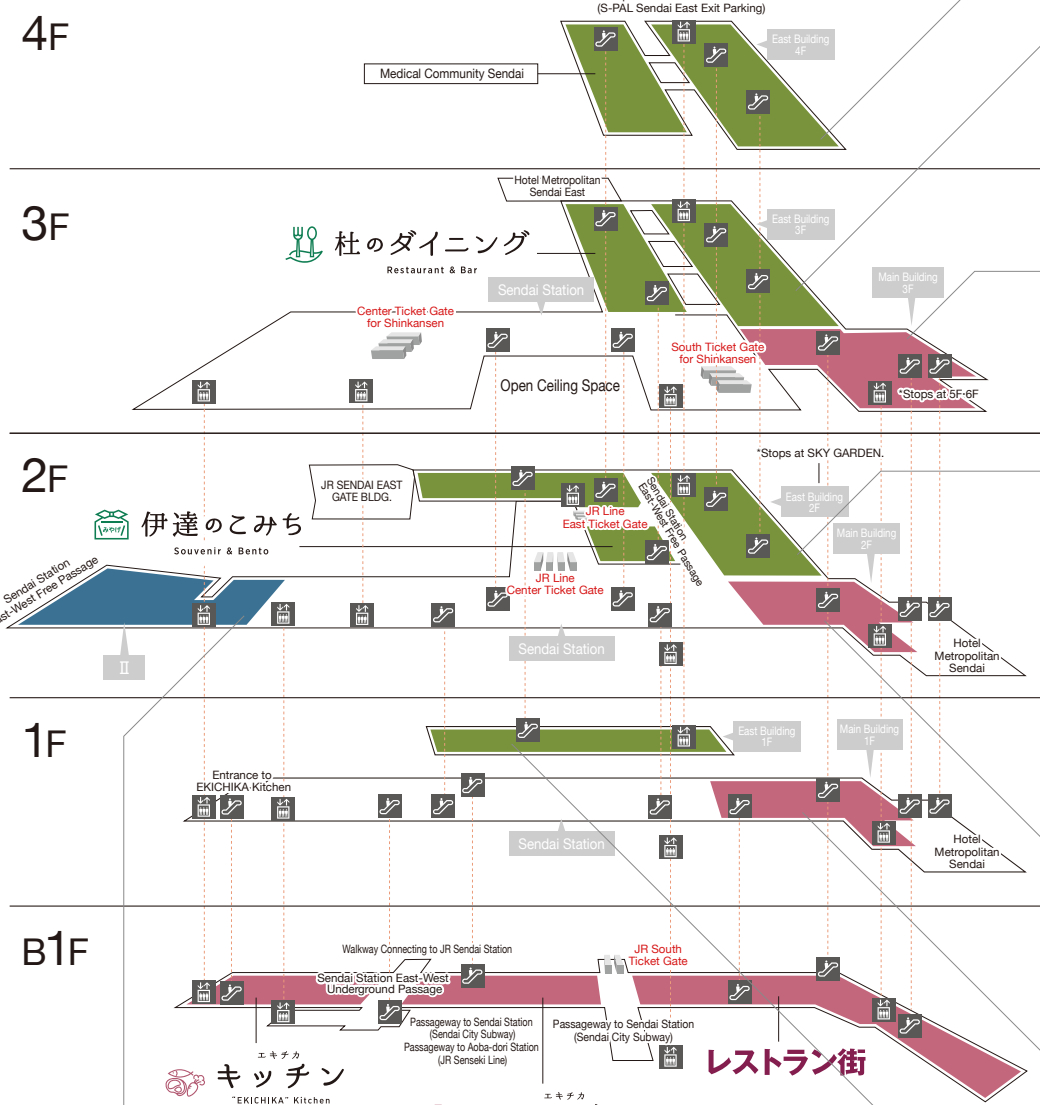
(S-PAL Sendai East Exit Parking)

4F

Medical Community Sendai

East Building 4F

3F

Hotel Metropolitan Sendai East

杜のダイニング
Restaurant & Bar

East Building 3F

Sendai Station

Center Ticket Gate for Shinkansen

Main Building 3F

JR Line Center Ticket Gate

South Ticket Gate for Shinkansen

Open Ceiling Space

*Stops at 5F·6F

2F

*Stops at SKY GARDEN.

JR SENDAI EAST GATE BLDG.

伊達のこみち
Souvenir & Bento

JR Line East Ticket Gate

Sendai Station East-West Free Passage

East Building 2F

Main Building 2F

Sendai Station East-West Free Passage

JR Line Center Ticket Gate

Ⅱ

Sendai Station

Hotel Metropolitan Sendai

1F

East Building 1F

Main Building 1F

Entrance to EKICHIKA Kitchen

Sendai Station

Hotel Metropolitan Sendai

B1F

Walkway Connecting to JR Sendai Station

JR South Ticket Gate

Sendai Station East-West Underground Passage

Passageway to Sendai Station (Sendai City Subway)
Passageway to Aoba-dori Station (JR Senseki Line)

Passageway to Sendai Station (Sendai City Subway)

レストラン街

エキチカ
キッチン
"EKICHIKA" Kitchen

エキチカ